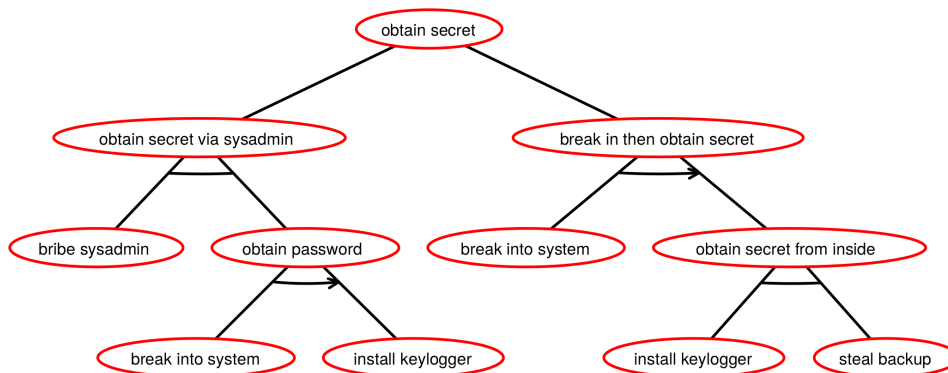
obtain secret

obtain secret via sysadmin

break in then obtain secret

bribe sysadmin

obtain password

break into system

obtain secret from inside

break into system

install keylogger

install keylogger

steal backup